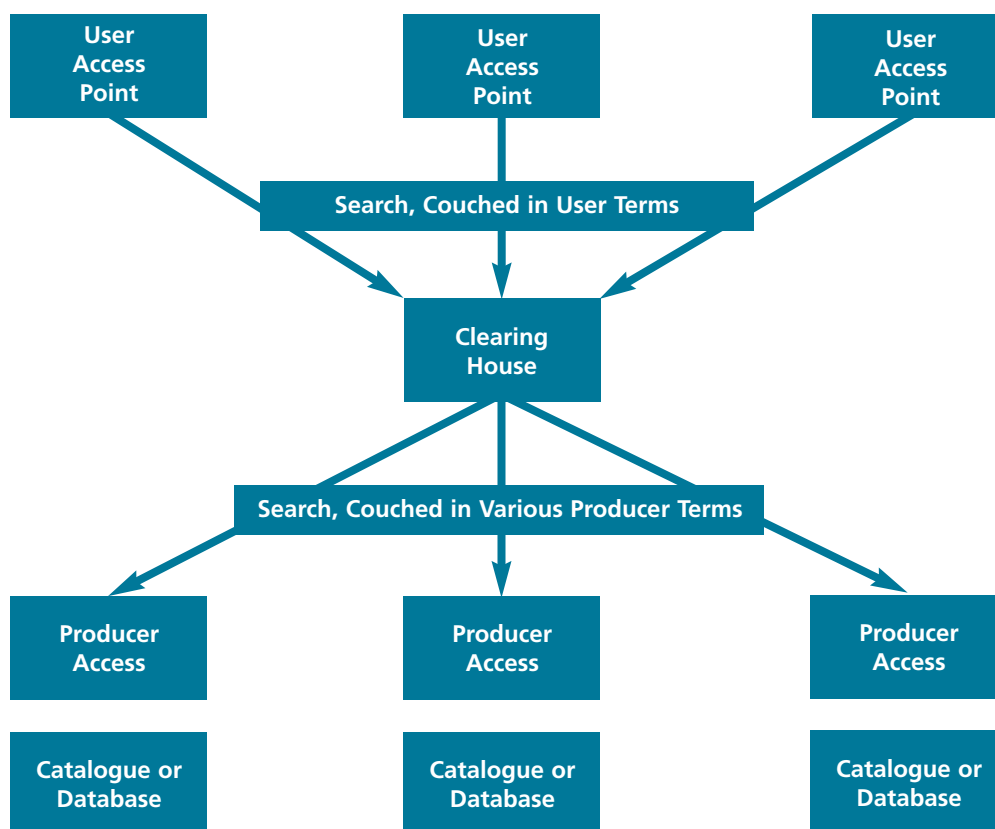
User Access Point

User Access Point

User Access Point

Search, Couched in User Terms

Clearing House

Search, Couched in Various Producer Terms

Producer Access

Producer Access

Producer Access

Catalogue or Database

Catalogue or Database

Catalogue or Database